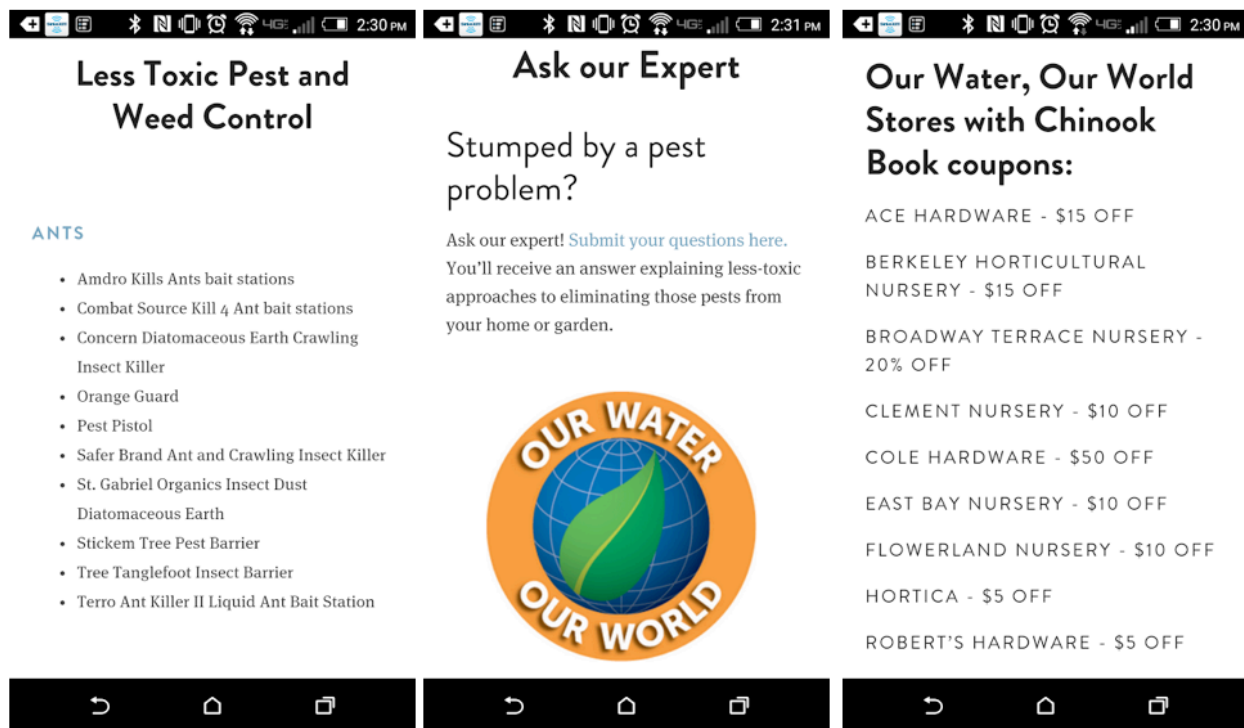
2:30 PM

Less Toxic Pest and Weed Control

ANTS

- Amdro Kills Ants bait stations
- Combat Source Kill 4 Ant bait stations
- Concern Diatomaceous Earth Crawling Insect Killer
- Orange Guard
- Pest Pistol
- Safer Brand Ant and Crawling Insect Killer
- St. Gabriel Organics Insect Dust Diatomaceous Earth
- Stickem Tree Pest Barrier
- Tree Tanglefoot Insect Barrier
- Terro Ant Killer II Liquid Ant Bait Station

2:31 PM

Ask our Expert

Stumped by a pest problem?

Ask our expert! Submit your questions here. You'll receive an answer explaining less-toxic approaches to eliminating those pests from your home or garden.

OUR WATER OUR WORLD

2:30 PM

Our Water, Our World Stores with Chinook Book coupons:

ACE HARDWARE - $15 OFF

BERKELEY HORTICULTURAL NURSERY - $15 OFF

BROADWAY TERRACE NURSERY - 20% OFF

CLEMENT NURSERY - $10 OFF

COLE HARDWARE - $50 OFF

EAST BAY NURSERY - $10 OFF

FLOWERLAND NURSERY - $10 OFF

HORTICA - $5 OFF

ROBERT'S HARDWARE - $5 OFF